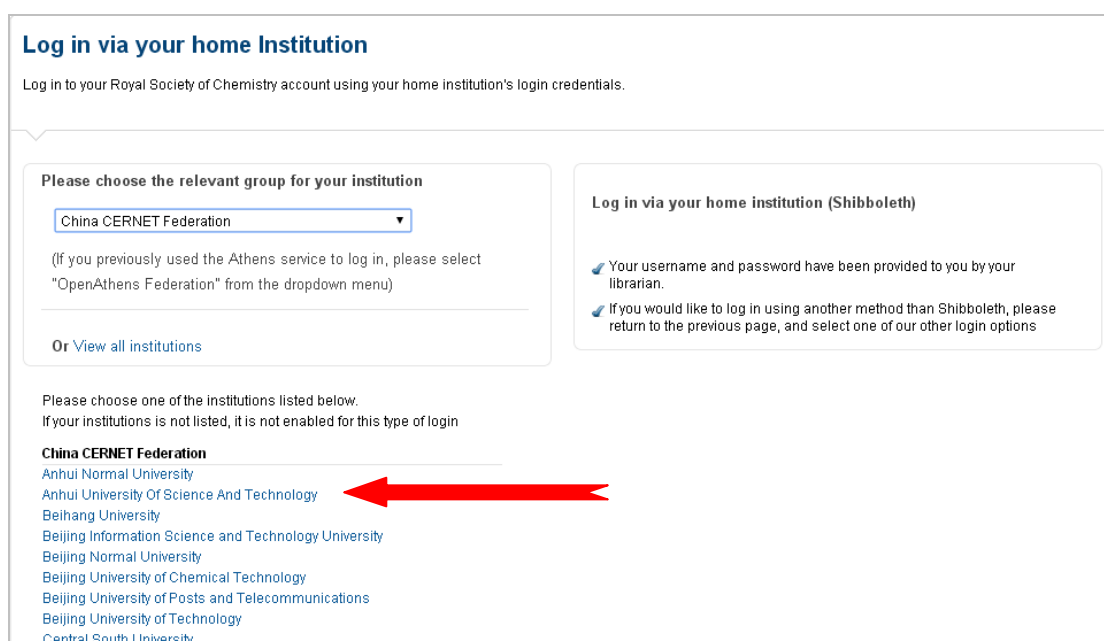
Log in via your home Institution

Log in to your Royal Society of Chemistry account using your home institution's login credentials.

Please choose the relevant group for your institution

China CERNET Federation

(If you previously used the Athens service to log in, please select "OpenAthens Federation" from the dropdown menu)

Or View all institutions

Log in via your home institution (Shibboleth)

Your username and password have been provided to you by your librarian.

If you would like to log in using another method than Shibboleth, please return to the previous page, and select one of our other login options

Please choose one of the institutions listed below.
If your institutions is not listed, it is not enabled for this type of login

China CERNET Federation
Anhui Normal University
Anhui University Of Science And Technology
Beihang University
Beijing Information Science and Technology University
Beijing Normal University
Beijing University of Chemical Technology
Beijing University of Posts and Telecommunications
Beijing University of Technology
Central South University